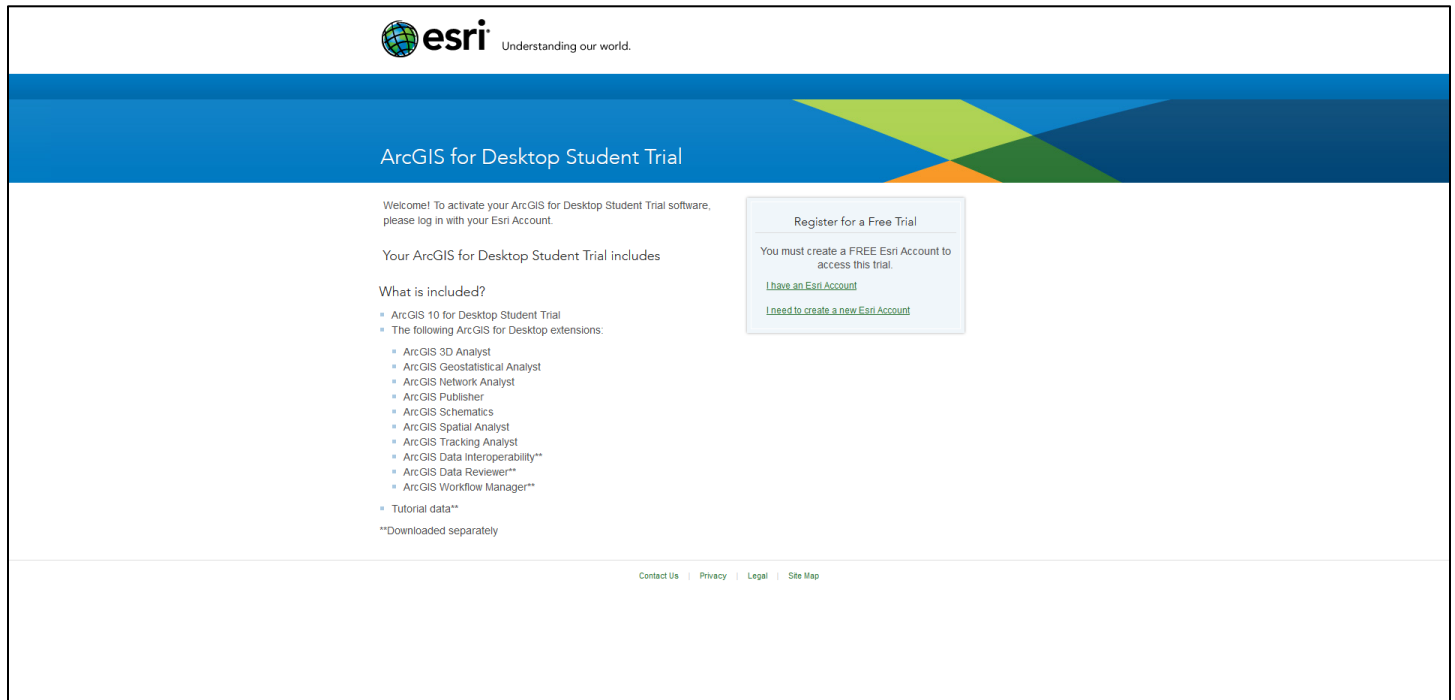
esri® Understanding our world.

ArcGIS for Desktop Student Trial

Welcome! To activate your ArcGIS for Desktop Student Trial software, please log in with your Esri Account.

Your ArcGIS for Desktop Student Trial includes

What is included?

- ArcGIS 10 for Desktop Student Trial
- The following ArcGIS for Desktop extensions:
  - ArcGIS 3D Analyst
  - ArcGIS Geostatistical Analyst
  - ArcGIS Network Analyst
  - ArcGIS Publisher
  - ArcGIS Schematics
  - ArcGIS Spatial Analyst
  - ArcGIS Tracking Analyst
  - ArcGIS Data Interoperability**
  - ArcGIS Data Reviewer**
  - ArcGIS Workflow Manager**
- Tutorial data**

**Downloaded separately

Register for a Free Trial

You must create a FREE Esri Account to access this trial.

I have an Esri Account

I need to create a new Esri Account

Contact Us | Privacy | Legal | Site Map